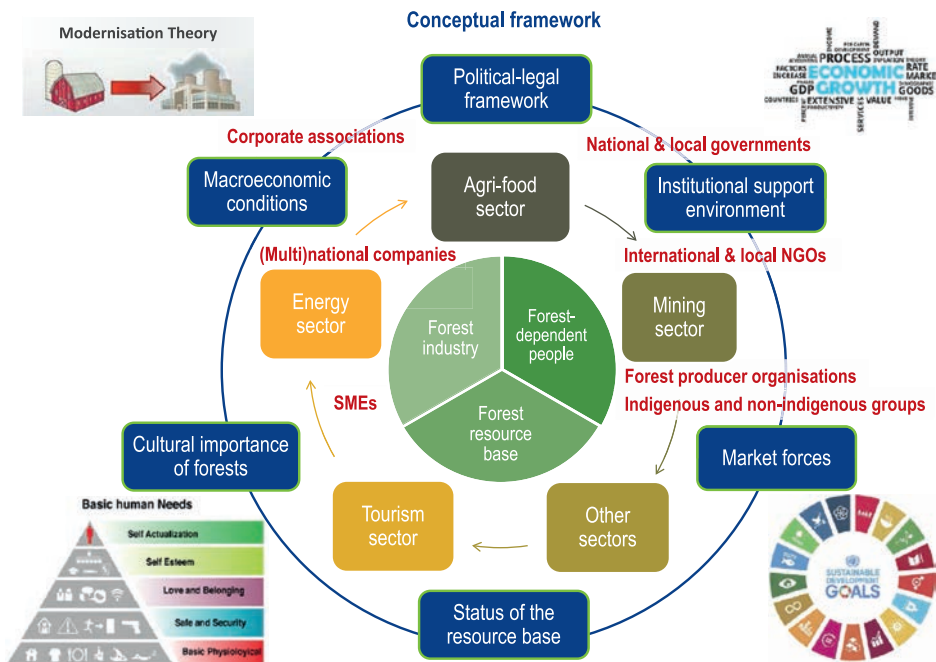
Conceptual framework

Modernisation Theory

Political-legal framework

Corporate associations

National & local governments

Macroeconomic conditions

Agri-food sector

Institutional support environment

(Multi)national companies

International & local NGOs

Energy sector

Forest industry

Forest-dependent people

Mining sector

Forest resource base

Forest producer organisations

Indigenous and non-indigenous groups

SMEs

Cultural importance of forests

Market forces

Tourism sector

Other sectors

Status of the resource base

Basic human Needs

Self Actualization

Self Esteem

Love and Belonging

Safe and Security

Basic Physiological

PROCESS ECONOMIC GROWTH GDP EXTENSIVE VALUE GOODS RATE MARKET OUTPUT FACTORS INCREASE COUNTRIES SERVICES

SUSTAINABLE DEVELOPMENT GOALS